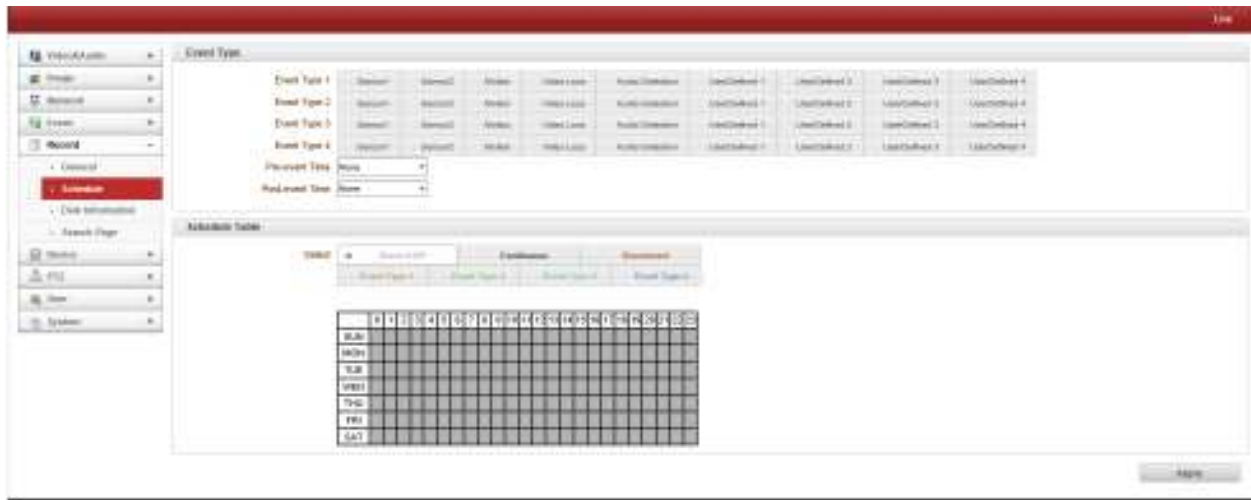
Live

Video/Audio
Private
Network
Event
Record
- General
- Schedule
- Disk Information
- Search Page
Device
PTZ
User
System

Event Type

Event Type 1 | Sensor1 | Sensor2 | Motion | Video Loss | Audio Detection | UserDefined 1 | UserDefined 2 | UserDefined 3 | UserDefined 4
Event Type 2 | Sensor1 | Sensor2 | Motion | Video Loss | Audio Detection | UserDefined 1 | UserDefined 2 | UserDefined 3 | UserDefined 4
Event Type 3 | Sensor1 | Sensor2 | Motion | Video Loss | Audio Detection | UserDefined 1 | UserDefined 2 | UserDefined 3 | UserDefined 4
Event Type 4 | Sensor1 | Sensor2 | Motion | Video Loss | Audio Detection | UserDefined 1 | UserDefined 2 | UserDefined 3 | UserDefined 4
Pre-event Time None
Post-event Time None

Schedule Table

Select | Record Off | Continuous | Movement
Event Type 1 | Event Type 2 | Event Type 3 | Event Type 4

| | 0 | 1 | 2 | 3 | 4 | 5 | 6 | 7 | 8 | 9 | 10 | 11 | 12 | 13 | 14 | 15 | 16 | 17 | 18 | 19 | 20 | 21 | 22 | 23 |
|---|---|---|---|---|---|---|---|---|---|---|---|---|---|---|---|---|---|---|---|---|---|---|---|---|
| SUN | | | | | | | | | | | | | | | | | | | | | | | | |
| MON | | | | | | | | | | | | | | | | | | | | | | | | |
| TUE | | | | | | | | | | | | | | | | | | | | | | | | |
| WED | | | | | | | | | | | | | | | | | | | | | | | | |
| THU | | | | | | | | | | | | | | | | | | | | | | | | |
| FRI | | | | | | | | | | | | | | | | | | | | | | | | |
| SAT | | | | | | | | | | | | | | | | | | | | | | | | |

Apply